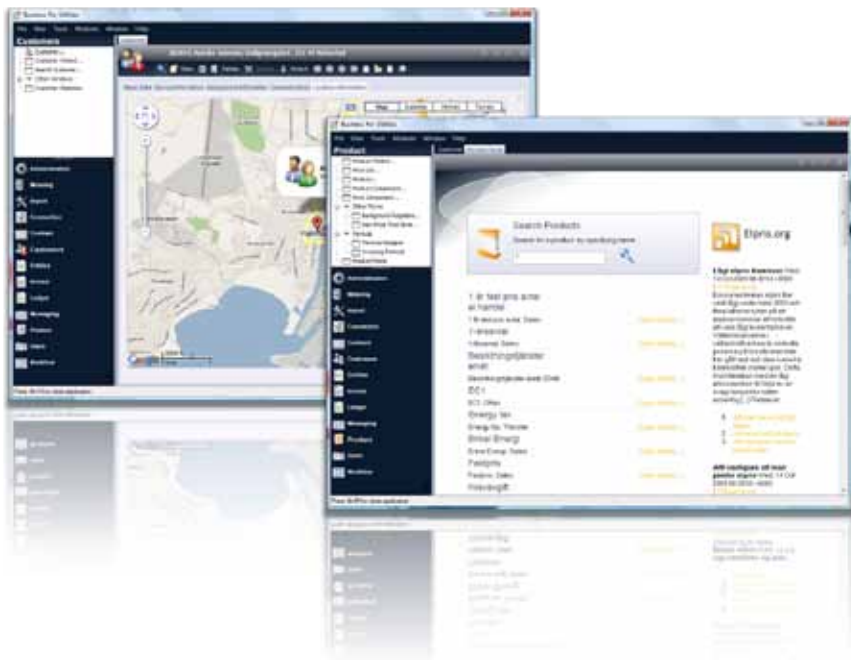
Business For Utilities

File View Tools Modules Window Help

Customers

Administration
Metering
Import
Connection
Contract
Customers
Utilities
Invoice
Ledger
Messaging
Product
Users
Workflow

Map Satellite Hybrid Terrain

Business For Utilities

File View Tools Modules Window Help

Product

Search Products

Search for a product by specifying name

Elpris.org

1 år fast pris á når el handel
1-årsavtal
Beachtingsfjärrster amalt
ECI
Energy tax
Elmar Energi
Fastpris
Fasteavgift

Administration
Metering
Import
Connection
Contract
Customers
Utilities
Invoice
Ledger
Messaging
Product
Users
Workflow